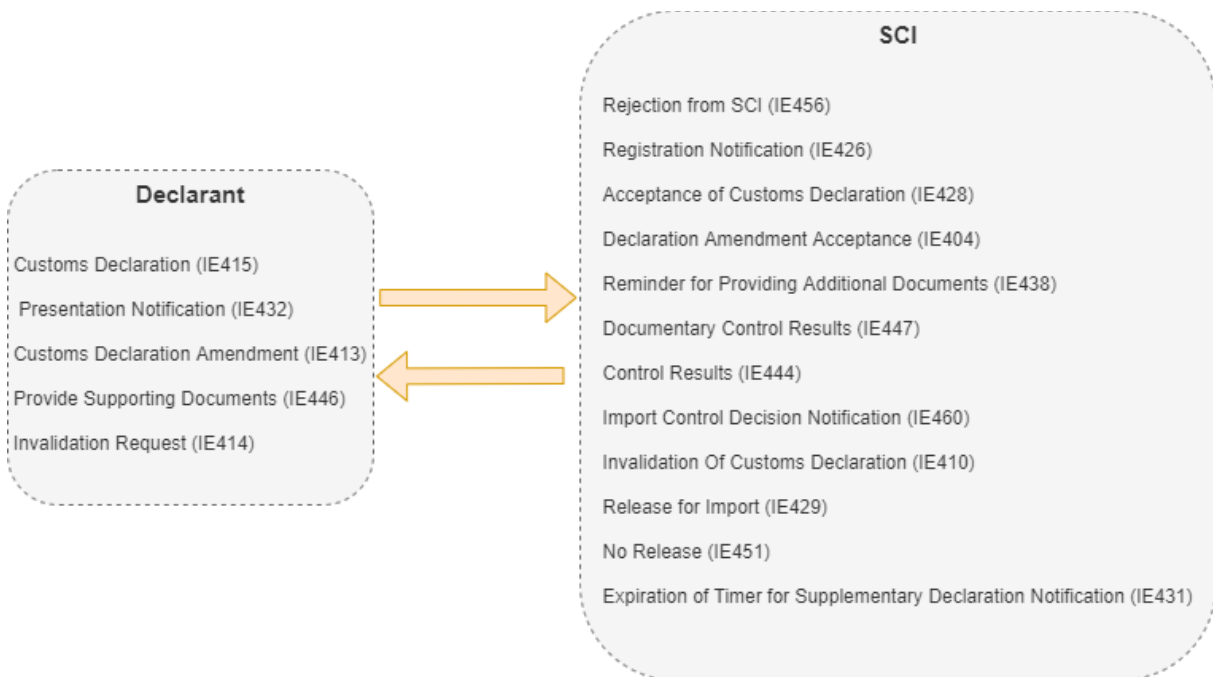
Declarant

Customs Declaration (IE415)

Presentation Notification (IE432)

Customs Declaration Amendment (IE413)

Provide Supporting Documents (IE446)

Invalidation Request (IE414)

SCI

Rejection from SCI (IE456)

Registration Notification (IE426)

Acceptance of Customs Declaration (IE428)

Declaration Amendment Acceptance (IE404)

Reminder for Providing Additional Documents (IE438)

Documentary Control Results (IE447)

Control Results (IE444)

Import Control Decision Notification (IE460)

Invalidation Of Customs Declaration (IE410)

Release for Import (IE429)

No Release (IE451)

Expiration of Timer for Supplementary Declaration Notification (IE431)